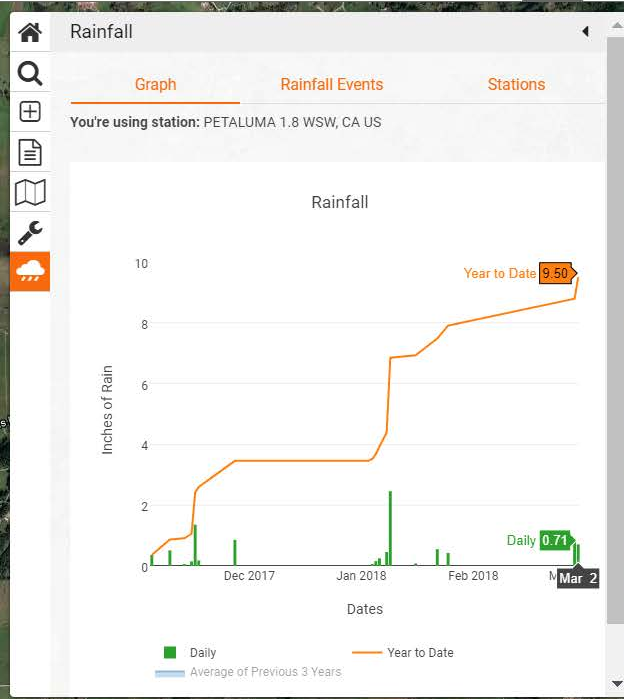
Rainfall

Graph | Rainfall Events | Stations

You're using station: PETALUMA 1.8 WSW, CA US

Rainfall

10
8
6
4
2
0

Inches of Rain

Year to Date 9.50

Daily 0.71

Dec 2017 | Jan 2018 | Feb 2018 | M

Mar 2

Dates

Daily
Year to Date
Average of Previous 3 Years